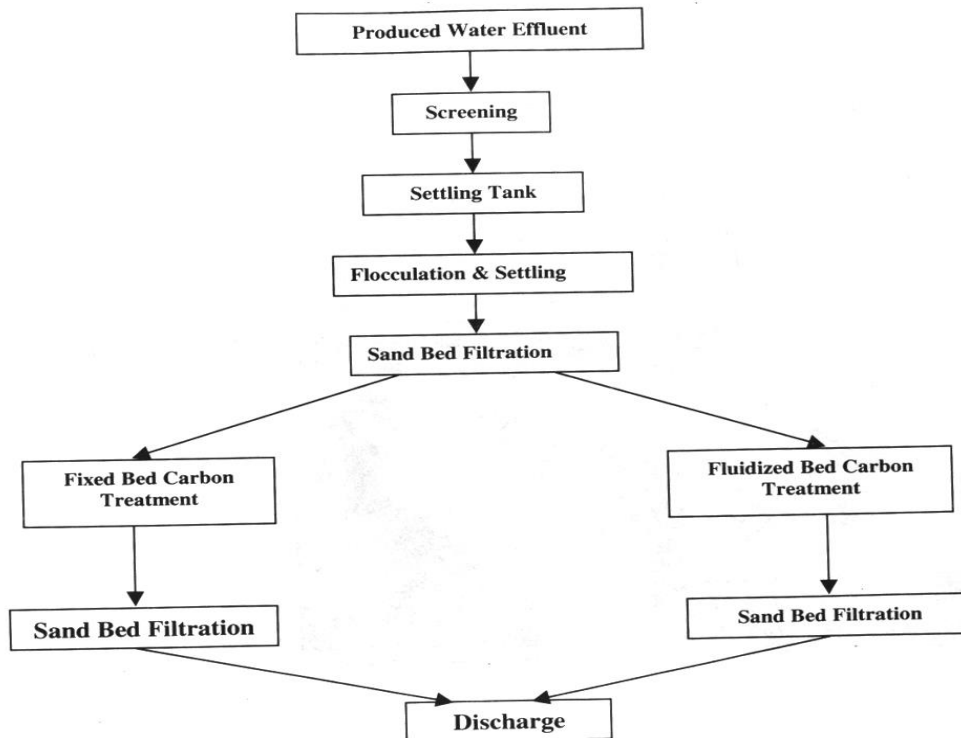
Produced Water Effluent

Screening

Settling Tank

Flocculation & Settling

Sand Bed Filtration

Fixed Bed Carbon Treatment

Fluidized Bed Carbon Treatment

Sand Bed Filtration

Sand Bed Filtration

Discharge